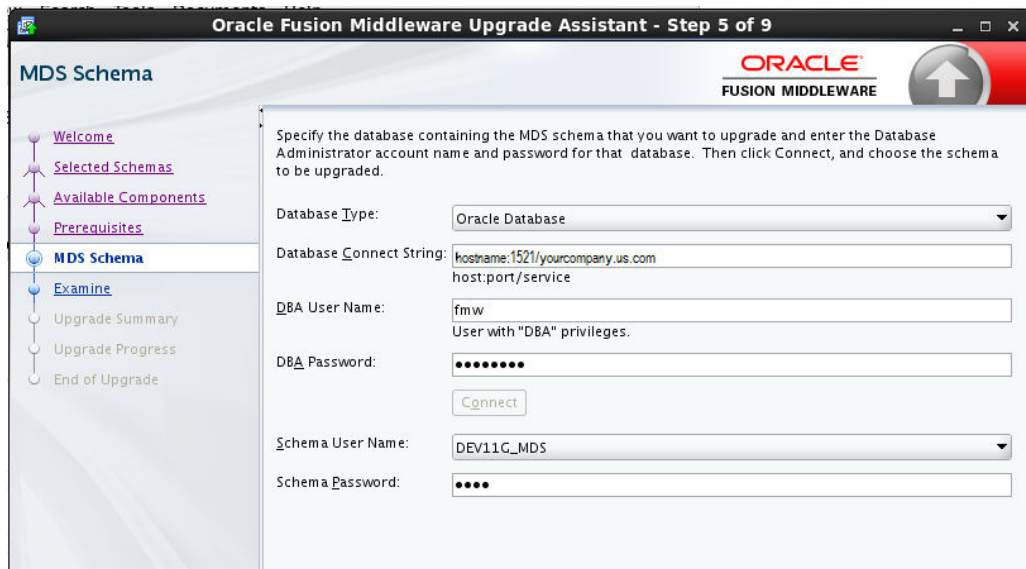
Oracle Fusion Middleware Upgrade Assistant - Step 5 of 9

MDS Schema

ORACLE
FUSION MIDDLEWARE

Welcome
Selected Schemas
Available Components
Prerequisites
MDS Schema
Examine
Upgrade Summary
Upgrade Progress
End of Upgrade

Specify the database containing the MDS schema that you want to upgrade and enter the Database Administrator account name and password for that database. Then click Connect, and choose the schema to be upgraded.

Database Type: Oracle Database

Database Connect String: hostname:1521/yourcompany.us.com
host:port/service

DBA User Name: fmw
User with "DBA" privileges.

DBA Password: ••••••••

Connect

Schema User Name: DEV11G_MDS

Schema Password: ••••